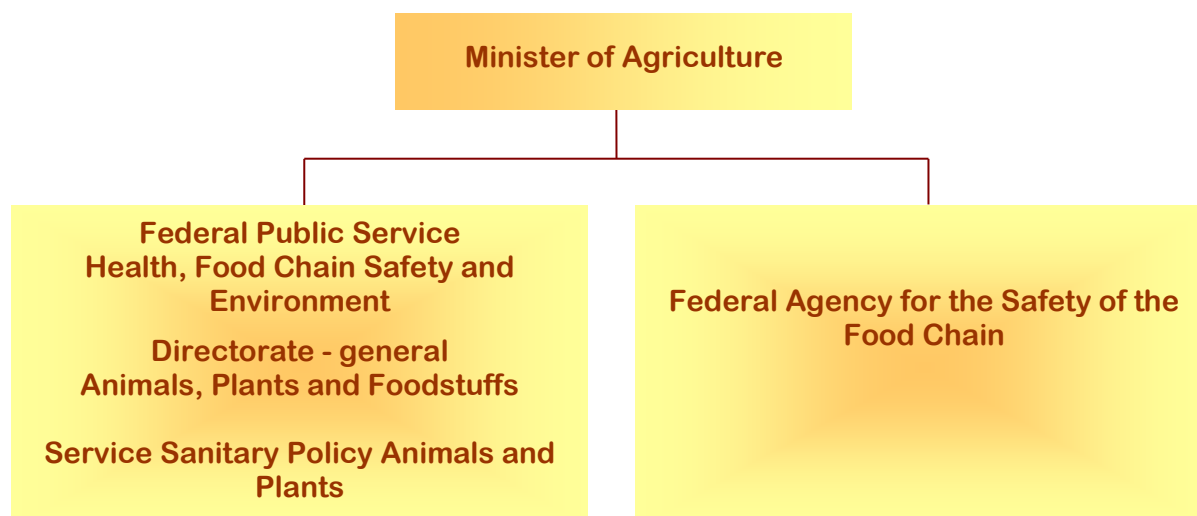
Minister of Agriculture

Federal Public Service
Health, Food Chain Safety and Environment

Directorate - general
Animals, Plants and Foodstuffs

Service Sanitary Policy Animals and Plants

Federal Agency for the Safety of the Food Chain